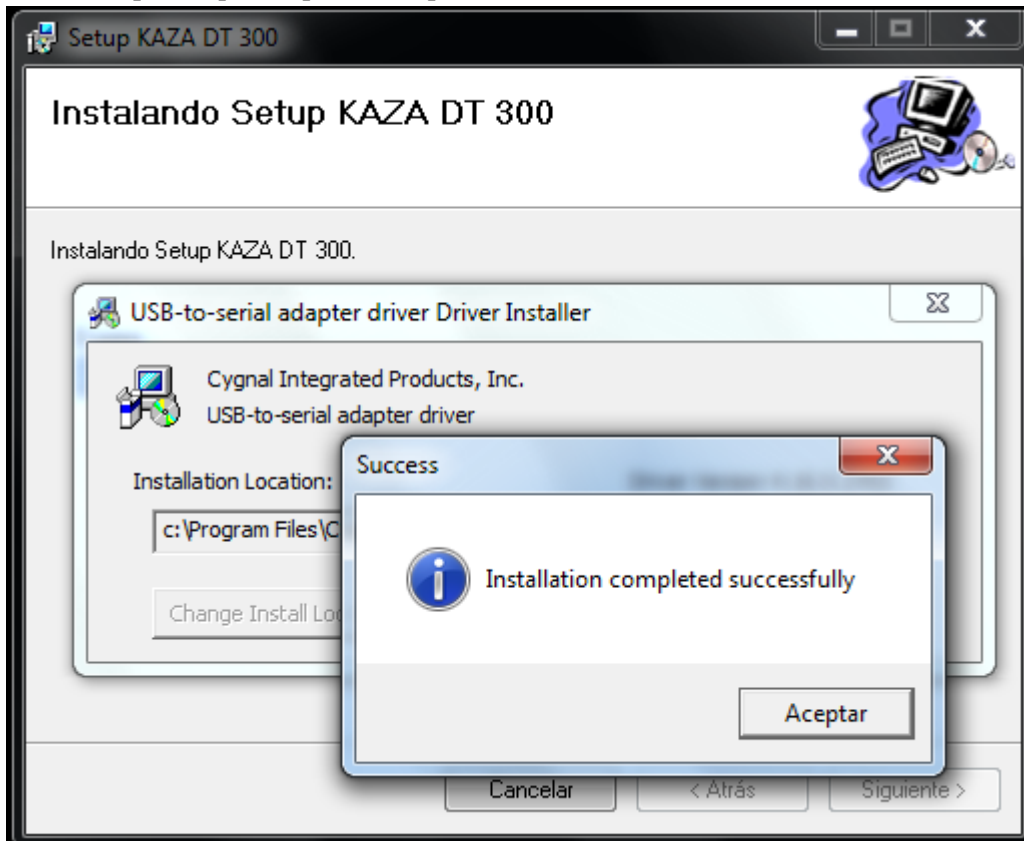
Setup KAZA DT 300

Instalando Setup KAZA DT 300

Instalando Setup KAZA DT 300.

USB-to-serial adapter driver Driver Installer

Cygnal Integrated Products, Inc.
USB-to-serial adapter driver

Installation Location:

c:\Program Files\C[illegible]

Change Install Lo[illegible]

Success

Installation completed successfully

Aceptar

Cancelar

< Atrás

Siguiente >